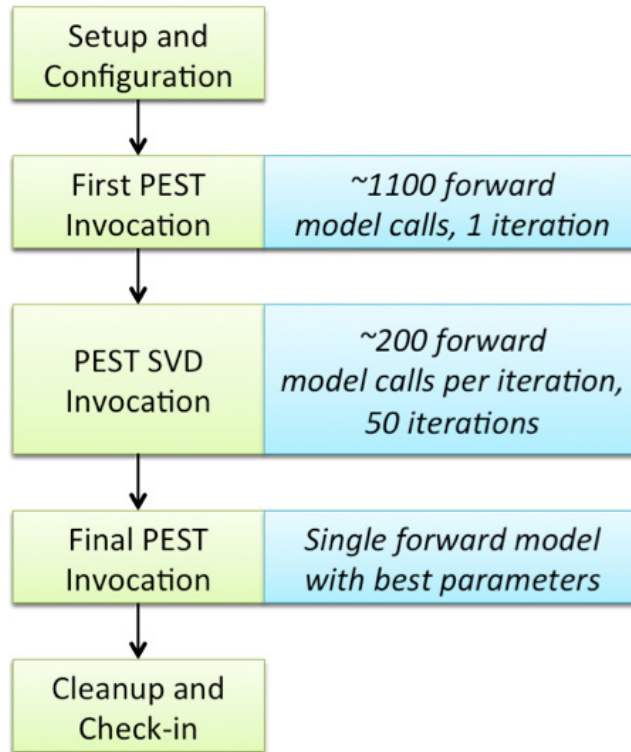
Setup and Configuration

First PEST Invocation

~1100 forward model calls, 1 iteration

PEST SVD Invocation

~200 forward model calls per iteration, 50 iterations

Final PEST Invocation

Single forward model with best parameters

Cleanup and Check-in